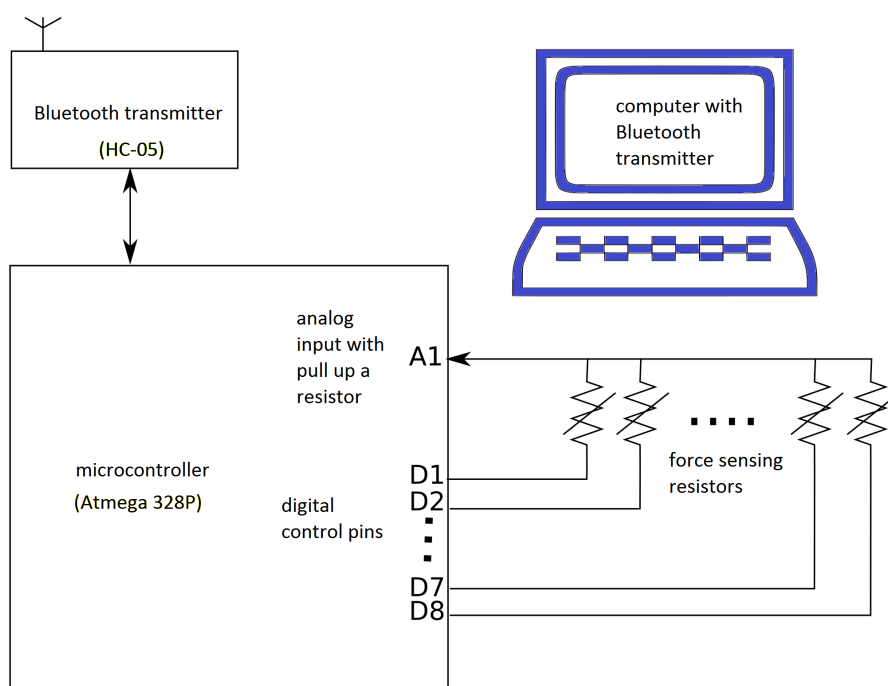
Bluetooth transmitter
(HC-05)

computer with Bluetooth transmitter

analog input with pull up a resistor

A1

microcontroller
(Atmega 328P)

digital control pins

D1
D2
⋮
D7
D8

....

force sensing resistors